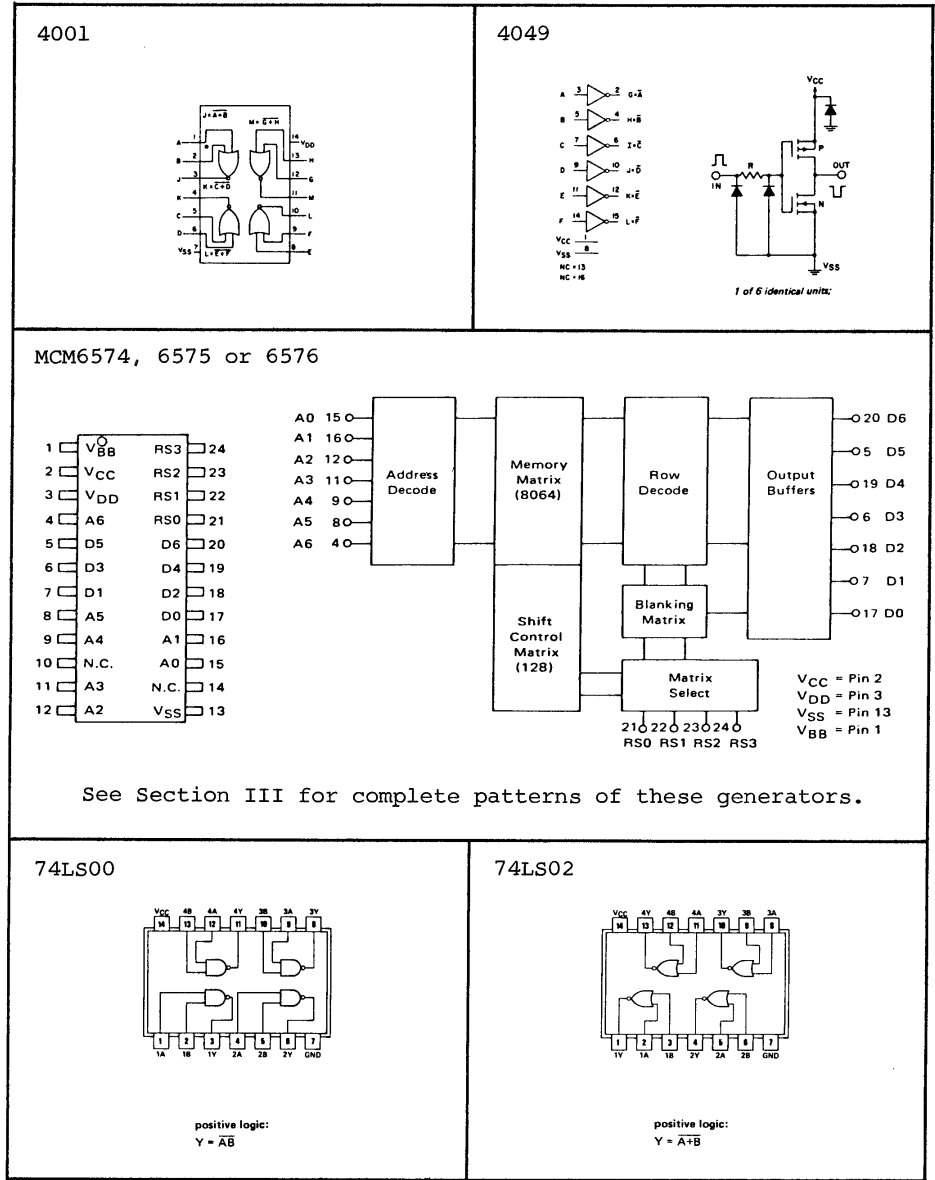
4001

$J = \overline{A+B}$ $M = \overline{G+H}$ A 1 B 2 J 3 K 4 C 5 D 6 $V_{SS}$ 7 $K = \overline{C+D}$ $L = \overline{E+F}$ 14 $V_{DD}$ 13 H 12 G 11 M 10 L 9 F 8 E

4049

A 3 2 $G=\bar{A}$
B 5 4 $H=\bar{B}$
C 7 6 $I=\bar{C}$
D 9 10 $J=\bar{D}$
E 11 12 $K=\bar{E}$
F 14 15 $L=\bar{F}$
$V_{CC}$ 1
$V_{SS}$ 8
NC = 13
NC = 16

$V_{CC}$ R P IN OUT N $V_{SS}$

1 of 6 identical units;

MCM6574, 6575 or 6576

| | | | |
|---|---|---|---|
| 1 | $V_{BB}$ | RS3 | 24 |
| 2 | $V_{CC}$ | RS2 | 23 |
| 3 | $V_{DD}$ | RS1 | 22 |
| 4 | A6 | RS0 | 21 |
| 5 | D5 | D6 | 20 |
| 6 | D3 | D4 | 19 |
| 7 | D1 | D2 | 18 |
| 8 | A5 | D0 | 17 |
| 9 | A4 | A1 | 16 |
| 10 | N.C. | A0 | 15 |
| 11 | A3 | N.C. | 14 |
| 12 | A2 | $V_{SS}$ | 13 |

A0 15 A1 16 A2 12 A3 11 A4 9 A5 8 A6 4

Address Decode

Memory Matrix (8064)

Row Decode

Output Buffers

20 D6 5 D5 19 D4 6 D3 18 D2 7 D1 17 D0

Shift Control Matrix (128)

Blanking Matrix

Matrix Select

21 22 23 24
RS0 RS1 RS2 RS3

$V_{CC}$ = Pin 2
$V_{DD}$ = Pin 3
$V_{SS}$ = Pin 13
$V_{BB}$ = Pin 1

See Section III for complete patterns of these generators.

74LS00

$V_{CC}$ 4B 4A 4Y 3B 3A 3Y
14 13 12 11 10 9 8
1 2 3 4 5 6 7
1A 1B 1Y 2A 2B 2Y GND

positive logic:
$Y = \overline{AB}$

74LS02

$V_{CC}$ 4Y 4B 4A 3Y 3B 3A
14 13 12 11 10 9 8
1 2 3 4 5 6 7
1Y 1A 1B 2Y 2A 2B GND

positive logic:
$Y = \overline{A+B}$